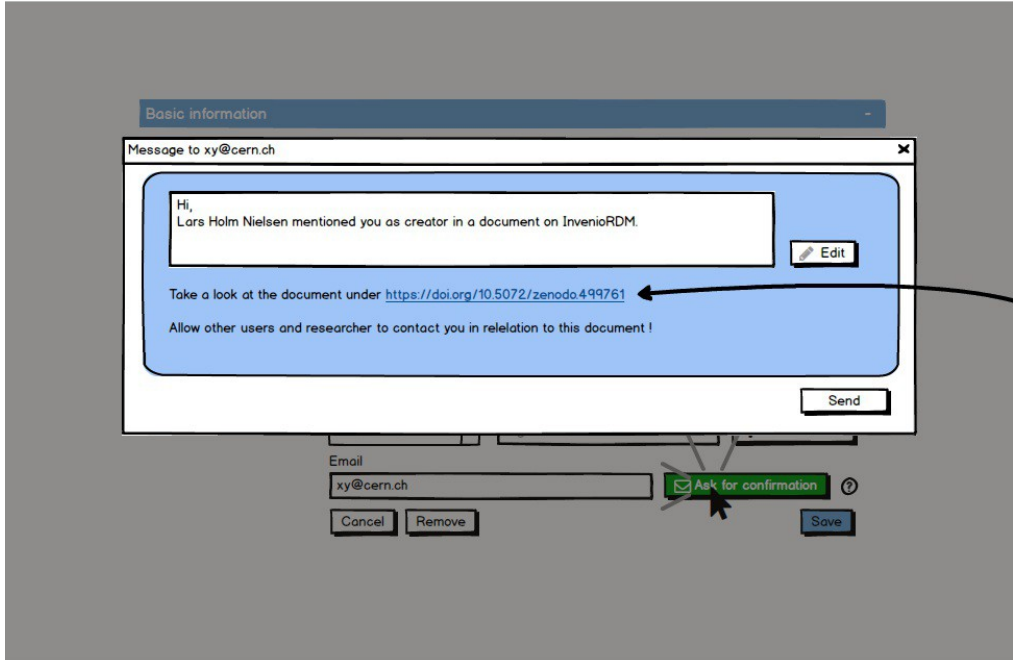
Basic information

-

Message to xy@cern.ch

Hi,
Lars Holm Nielsen mentioned you as creator in a document on InvenioRDM.

Edit

Take a look at the document under https://doi.org/10.5072/zenodo.499761

Allow other users and researcher to contact you in relelation to this document !

Send

Email

xy@cern.ch

Ask for confirmation

?

Cancel

Remove

Save